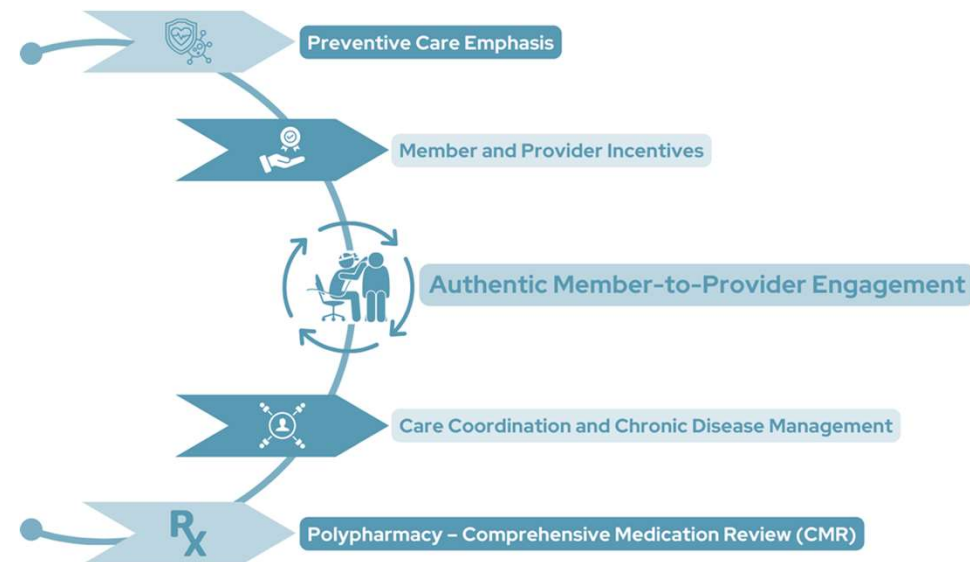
Preventive Care Emphasis

Member and Provider Incentives

Authentic Member-to-Provider Engagement

Care Coordination and Chronic Disease Management

Rx

Polypharmacy – Comprehensive Medication Review (CMR)